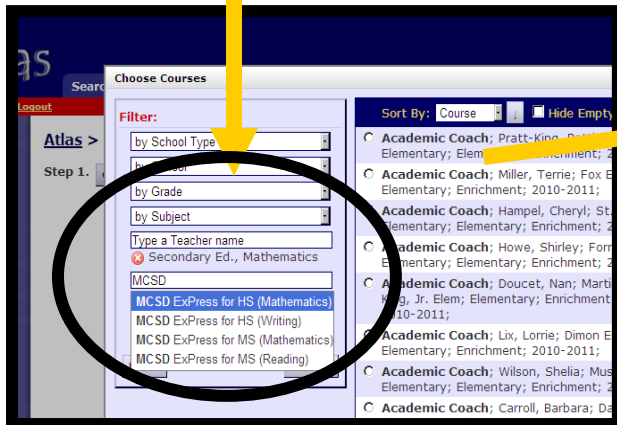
as

Searc

Logout

Atlas >

Step 1.

Choose Courses

Filter:

by School Type

by School

by Grade

by Subject

Type a Teacher name

Secondary Ed., Mathematics

MCSD

MCSD ExPress for HS (Mathematics)

MCSD ExPress for HS (Writing)

MCSD ExPress for MS (Mathematics)

MCSD ExPress for MS (Reading)

Sort By: Course

Hide Empty

Academic Coach; Pratt-King, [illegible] Elementary; Elem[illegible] Enrichment; 2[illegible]

Academic Coach; Miller, Terrie; Fox E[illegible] Elementary; Elementary; Enrichment; 2010-2011;

Academic Coach; Hampel, Cheryl; St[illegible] Elementary; Elementary; Enrichment; 2010-2011;

Academic Coach; Howe, Shirley; For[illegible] Elementary; Elementary; Enrichment; 2010-2011;

Academic Coach; Doucet, Nan; Marti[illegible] King, Jr. Elem; Elementary; Enrichment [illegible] 2010-2011;

Academic Coach; Lix, Lorrie; Dimon E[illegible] Elementary; Enrichment; 2010-2011;

Academic Coach; Wilson, Shelia; Mus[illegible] Elementary; Elementary; Enrichment; 2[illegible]

Academic Coach; Carroll, Barbara; Da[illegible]